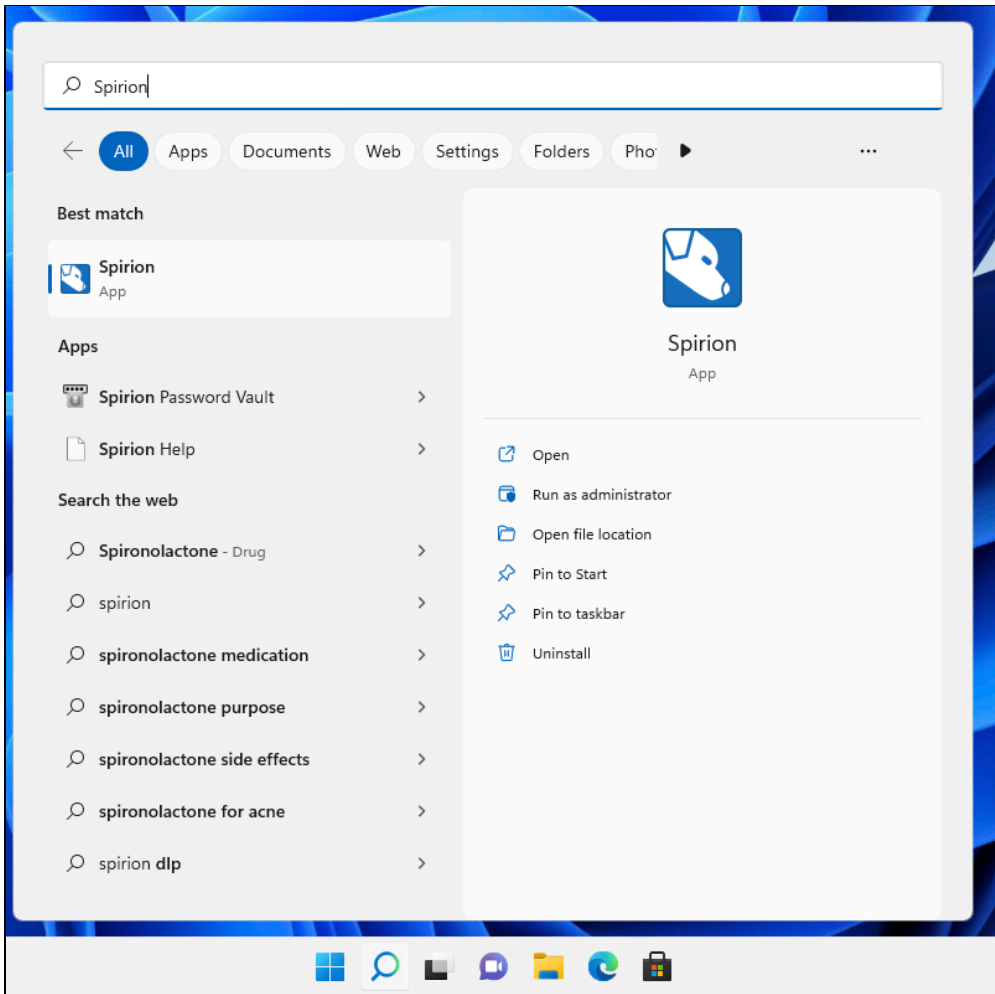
Spirion

All Apps Documents Web Settings Folders Pho

Best match

Spirion
App

Apps

Spirion Password Vault

Spirion Help

Search the web

Spironolactone - Drug

spirion

spironolactone medication

spironolactone purpose

spironolactone side effects

spironolactone for acne

spirion dlp

Spirion
App

Open

Run as administrator

Open file location

Pin to Start

Pin to taskbar

Uninstall